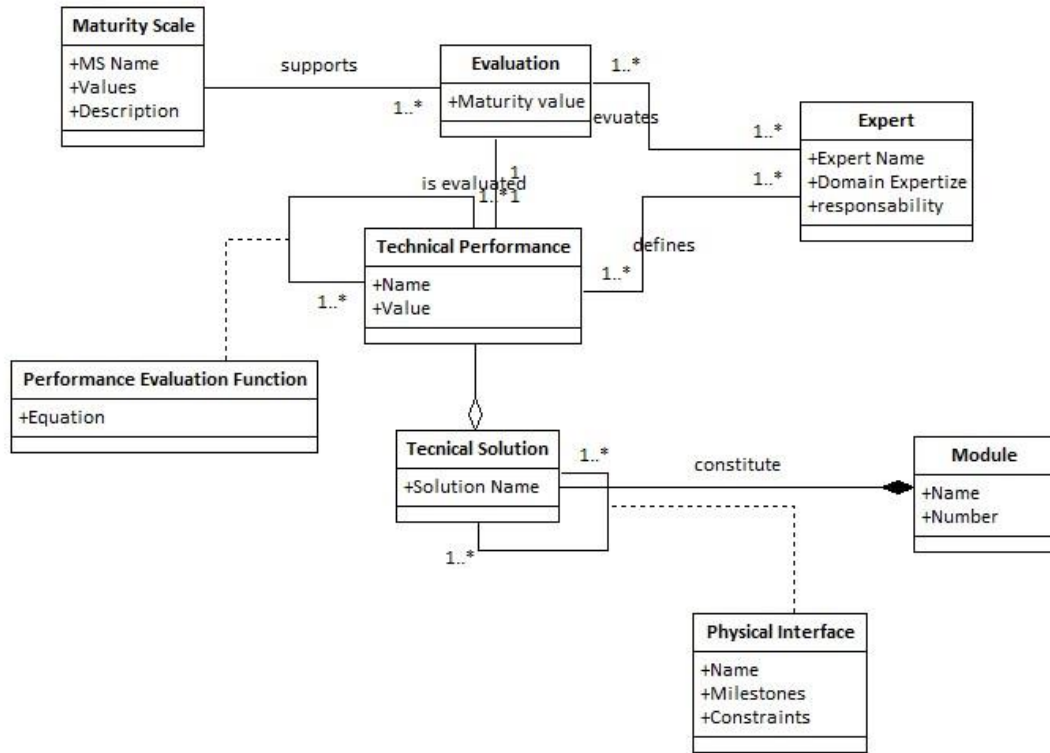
Maturity Scale
+MS Name
+Values
+Description

supports

1..*

Evaluation
+Maturity value

1..*

evuates

1..*

Expert
+Expert Name
+Domain Expertize
+responsability

1

is evaluated

1..*1

1..*

defines

Technical Performance
+Name
+Value

1..*

1..*

Performance Evaluation Function
+Equation

Tecnical Solution
+Solution Name

1..*

constitute

Module
+Name
+Number

1..*

Physical Interface
+Name
+Milestones
+Constraints